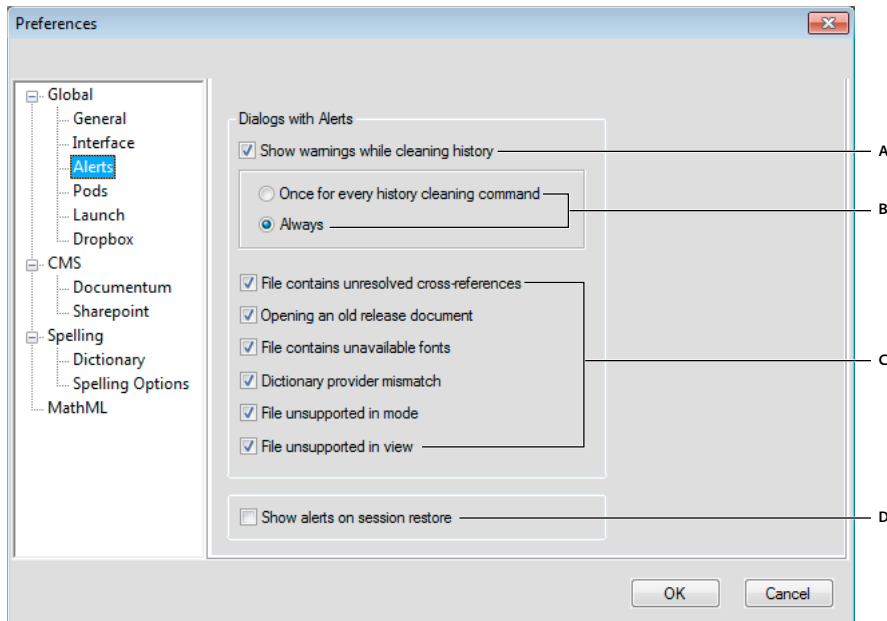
Preferences

Global
General
Interface
Alerts
Pods
Launch
Dropbox
CMS
Documentum
Sharepoint
Spelling
Dictionary
Spelling Options
MathML

Dialogs with Alerts

Show warnings while cleaning history

Once for every history cleaning command

Always

File contains unresolved cross-references

Opening an old release document

File contains unavailable fonts

Dictionary provider mismatch

File unsupported in mode

File unsupported in view

Show alerts on session restore

A
B
C
D

OK
Cancel